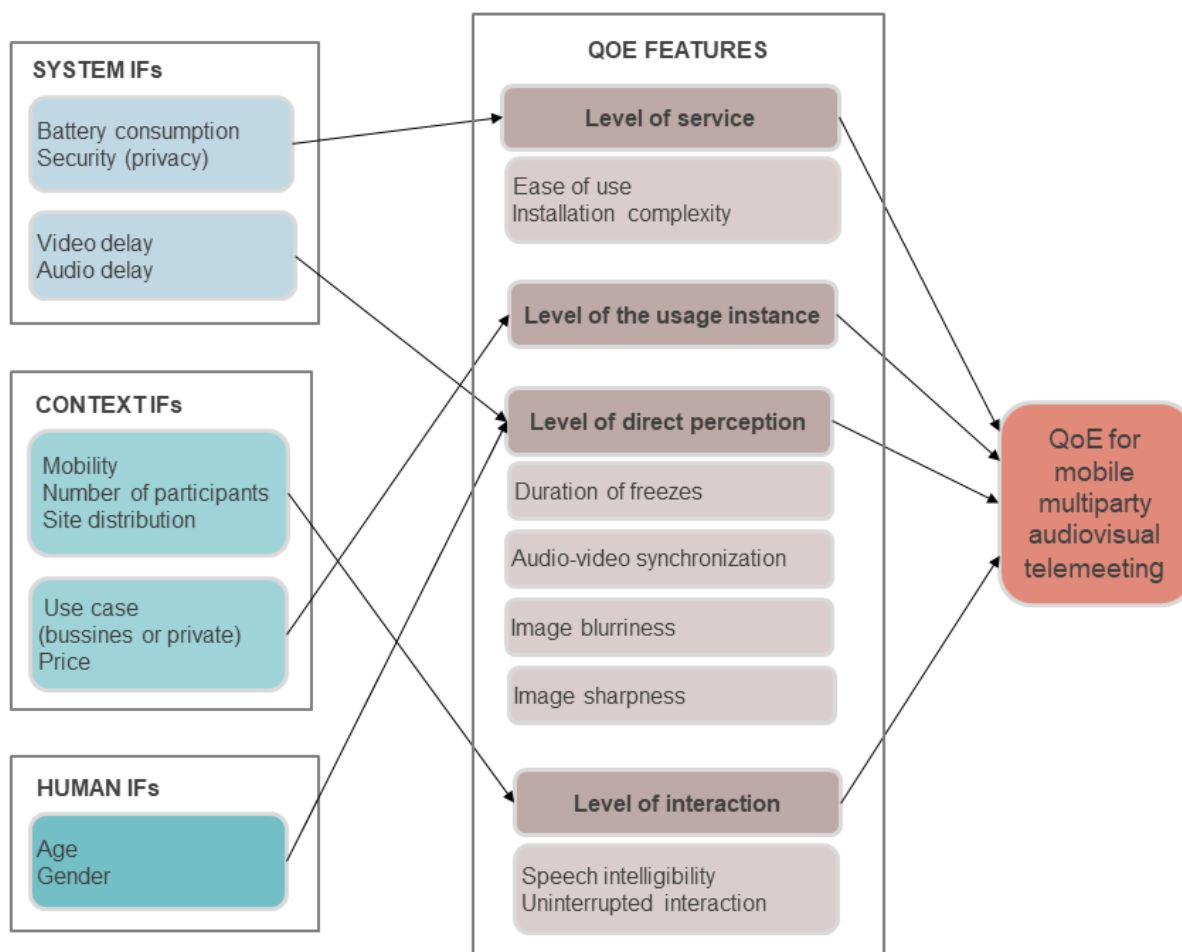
SYSTEM IFs

Battery consumption
Security (privacy)

Video delay
Audio delay

CONTEXT IFs

Mobility
Number of participants
Site distribution

Use case
(bussines or private)
Price

HUMAN IFs

Age
Gender

QOE FEATURES

Level of service

Ease of use
Installation complexity

Level of the usage instance

Level of direct perception

Duration of freezes

Audio-video synchronization

Image blurriness

Image sharpness

Level of interaction

Speech intelligibility
Uninterrupted interaction

QoE for mobile multiparty audiovisual telemeeting